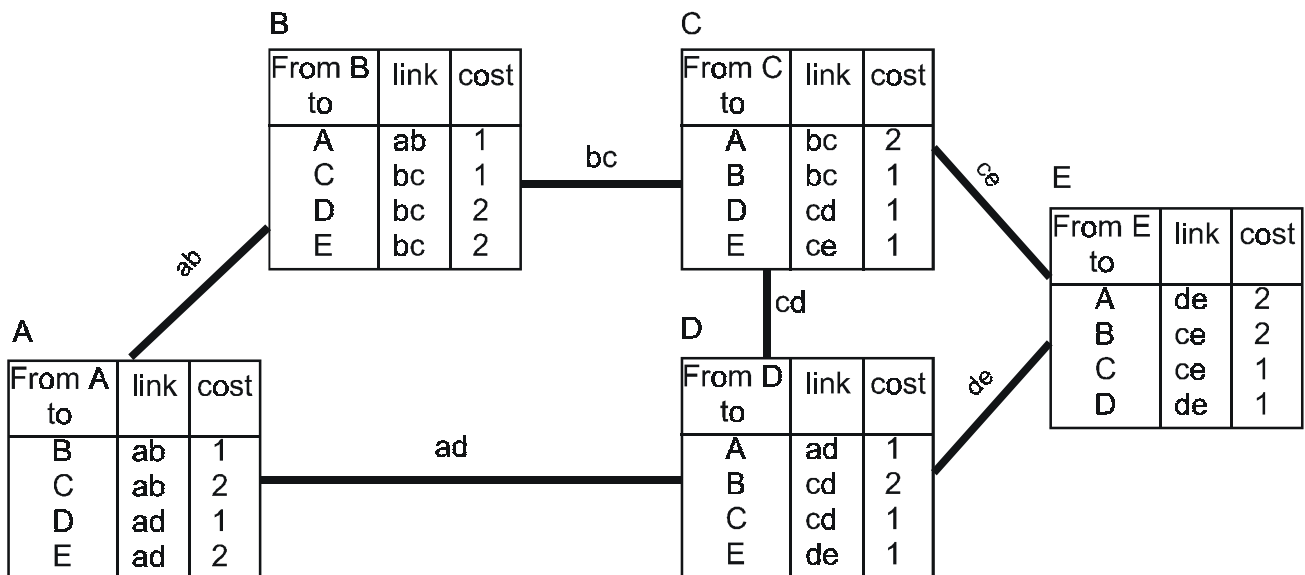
B

| From B to | link | cost |
|---|---|---|
| A | ab | 1 |
| C | bc | 1 |
| D | bc | 2 |
| E | bc | 2 |

bc

C

| From C to | link | cost |
|---|---|---|
| A | bc | 2 |
| B | bc | 1 |
| D | cd | 1 |
| E | ce | 1 |

ce

E

| From E to | link | cost |
|---|---|---|
| A | de | 2 |
| B | ce | 2 |
| C | ce | 1 |
| D | de | 1 |

ab

cd

A

| From A to | link | cost |
|---|---|---|
| B | ab | 1 |
| C | ab | 2 |
| D | ad | 1 |
| E | ad | 2 |

ad

D

| From D to | link | cost |
|---|---|---|
| A | ad | 1 |
| B | cd | 2 |
| C | cd | 1 |
| E | de | 1 |

de